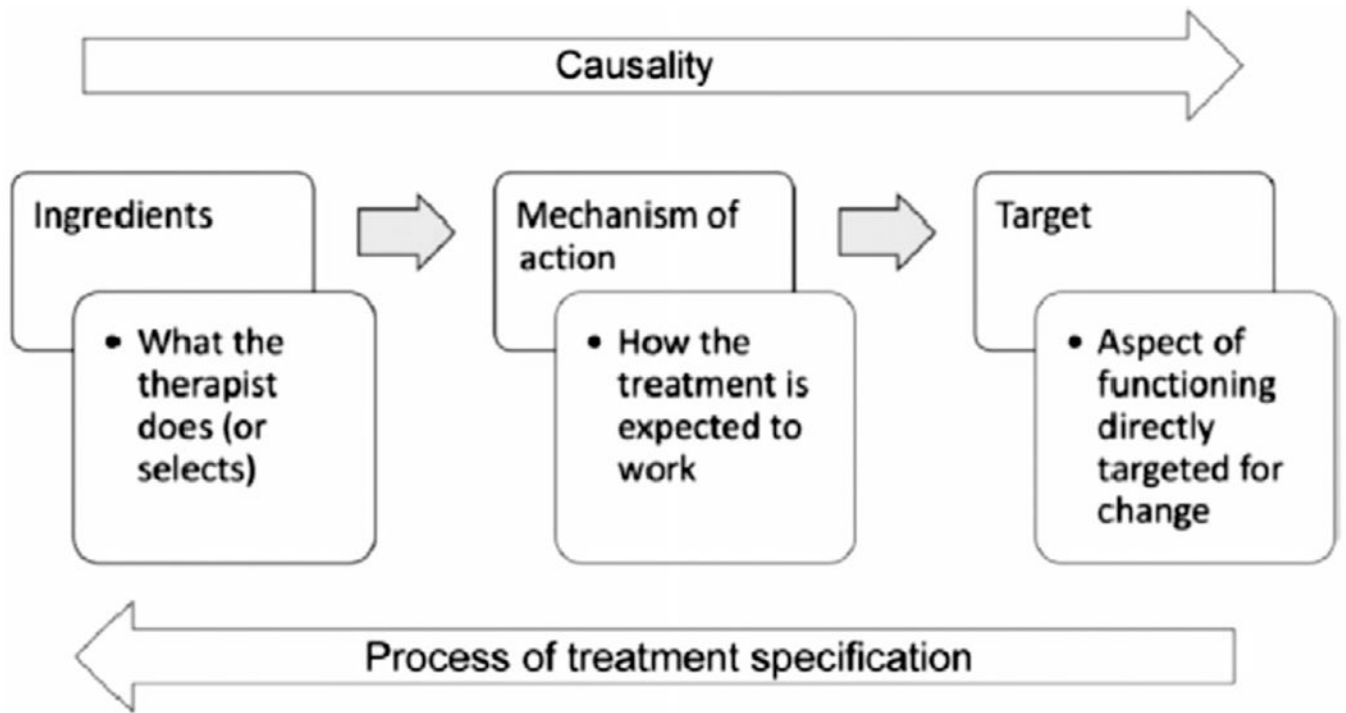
Causality

Ingredients

• What the therapist does (or selects)

Mechanism of action

• How the treatment is expected to work

Target

• Aspect of functioning directly targeted for change

Process of treatment specification